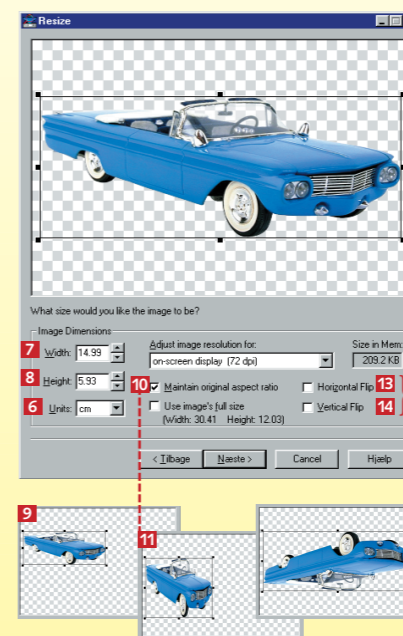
Resize

What size would you like the image to be?

Image Dimensions

7 Width: 14.99

8 Height: 5.93

6 Units: cm

Adjust image resolution for:

on-screen display (72 dpi)

10 Maintain original aspect ratio

Use image's full size (Width: 30.41 Height: 12.03)

Size in Mem

209.2 KB

Horizontal Flip 13

Vertical Flip 14

< Tilbage

Næste >

Cancel

Hjælp

9

11